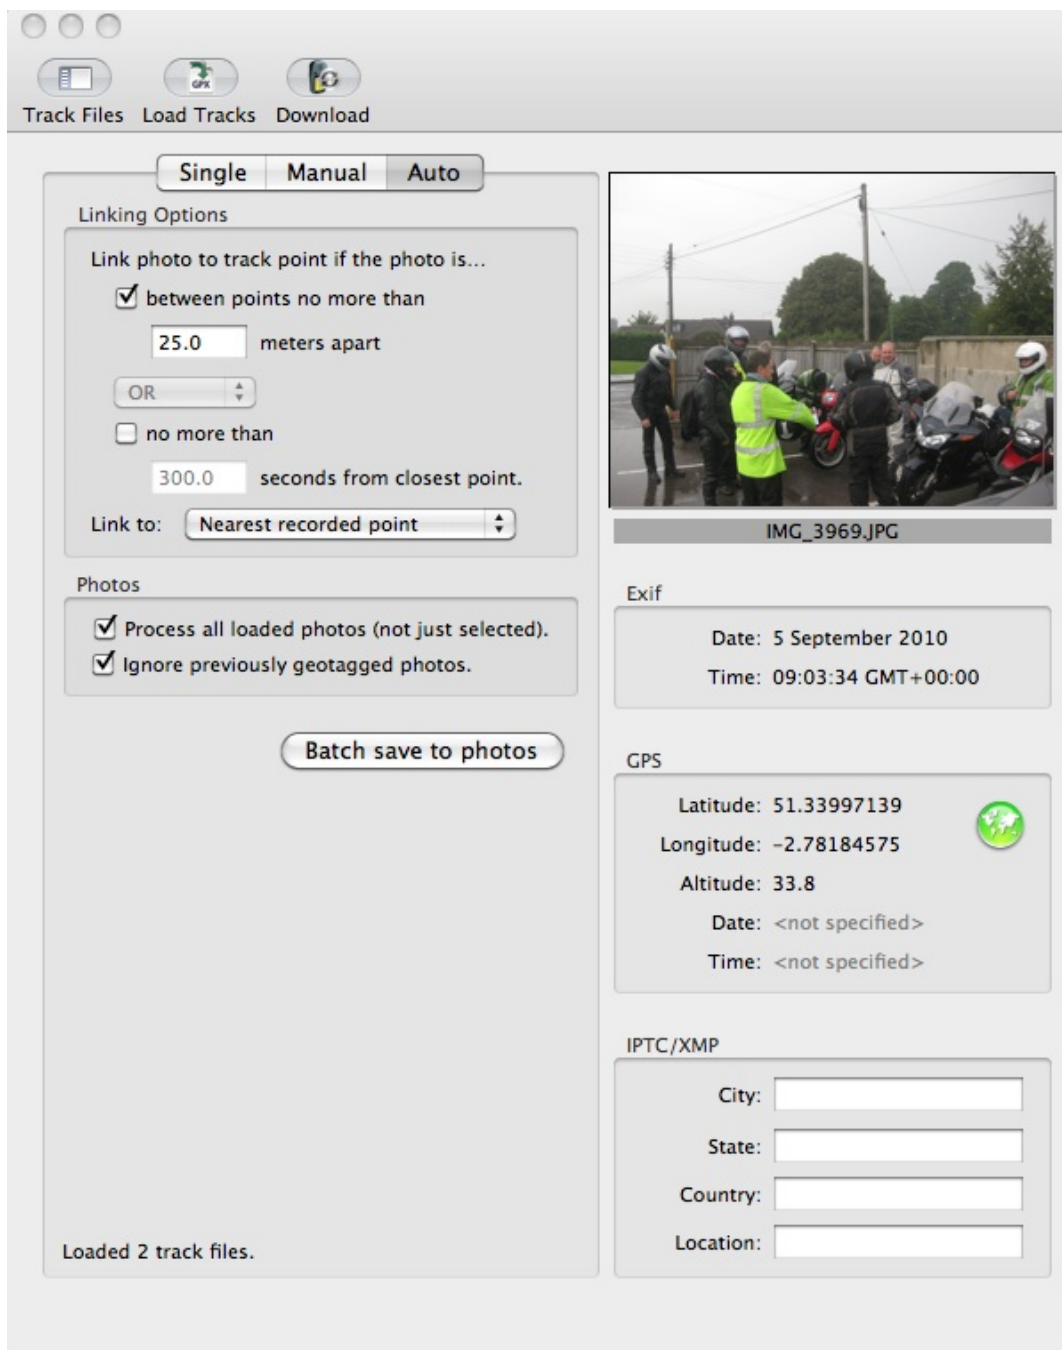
Track Files Load Tracks Download

Single Manual Auto

Linking Options

Link photo to track point if the photo is...

between points no more than

25.0 meters apart

OR

no more than

300.0 seconds from closest point.

Link to: Nearest recorded point

Photos

Process all loaded photos (not just selected).

Ignore previously geotagged photos.

Batch save to photos

Loaded 2 track files.

IMG_3969.JPG

Exif

Date: 5 September 2010

Time: 09:03:34 GMT+00:00

GPS

Latitude: 51.33997139

Longitude: -2.78184575

Altitude: 33.8

Date: <not specified>

Time: <not specified>

IPTC/XMP

City:

State:

Country:

Location: